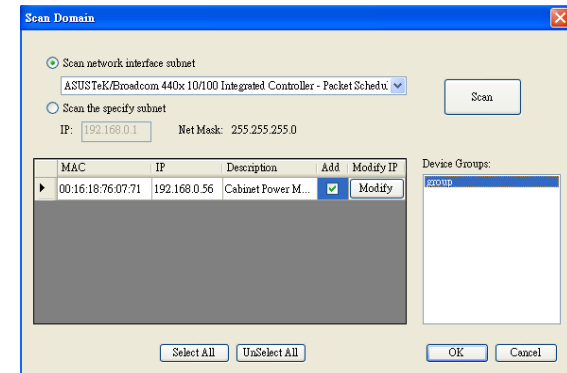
Scan Domain

Scan network interface subnet

ASUSTeK/Broadcom 440x 10/100 Integrated Controller - Packet Schedu

Scan the specify subnet

IP: 192.168.0.1 Net Mask: 255.255.255.0

Scan

|  | MAC | IP | Description | Add | Modify IP |
|---|---|---|---|---|---|
| ▶ | 00:16:18:76:07:71 | 192.168.0.56 | Cabinet Power M... | ☑ | Modify |

Device Groups:

group

Select All UnSelect All

OK Cancel